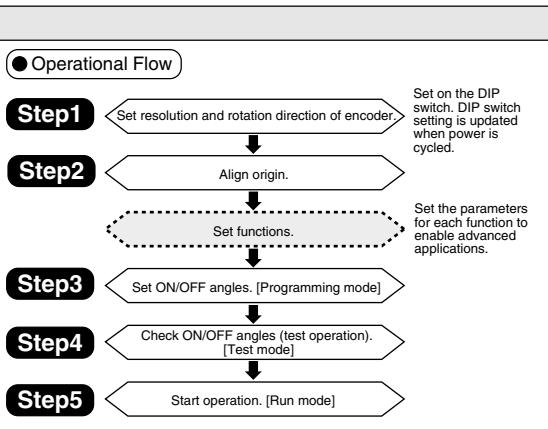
● Operational Flow

Step1 Set resolution and rotation direction of encoder.

Set on the DIP switch. DIP switch setting is updated when power is cycled.

Step2 Align origin.

Set functions.

Set the parameters for each function to enable advanced applications.

Step3 Set ON/OFF angles. [Programming mode]

Step4 Check ON/OFF angles (test operation). [Test mode]

Step5 Start operation. [Run mode]